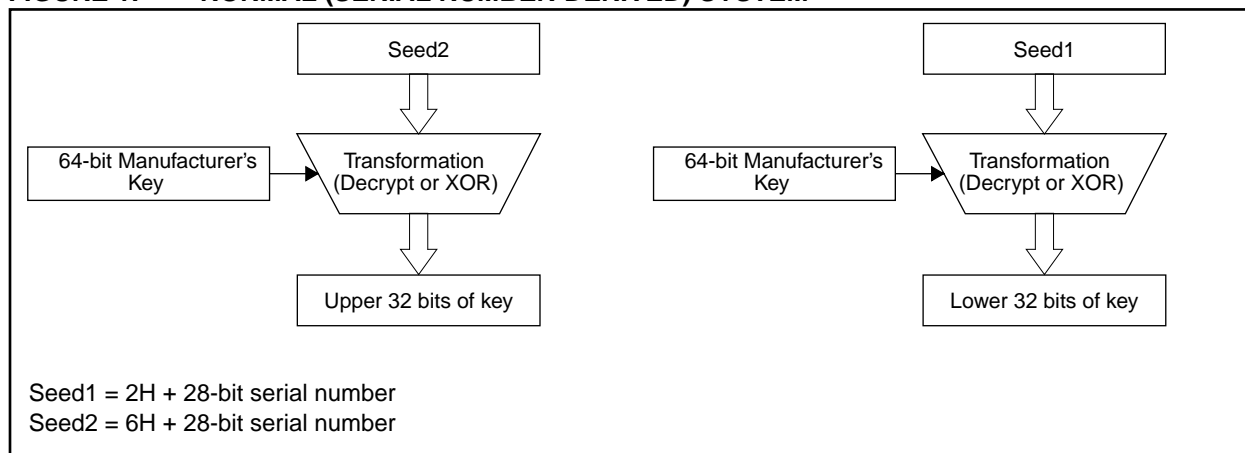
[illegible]

Seed2

64-bit Manufacturer's Key

Transformation (Decrypt or XOR)

Upper 32 bits of key

Seed1

64-bit Manufacturer's Key

Transformation (Decrypt or XOR)

Lower 32 bits of key

Seed1 = 2H + 28-bit serial number
Seed2 = 6H + 28-bit serial number